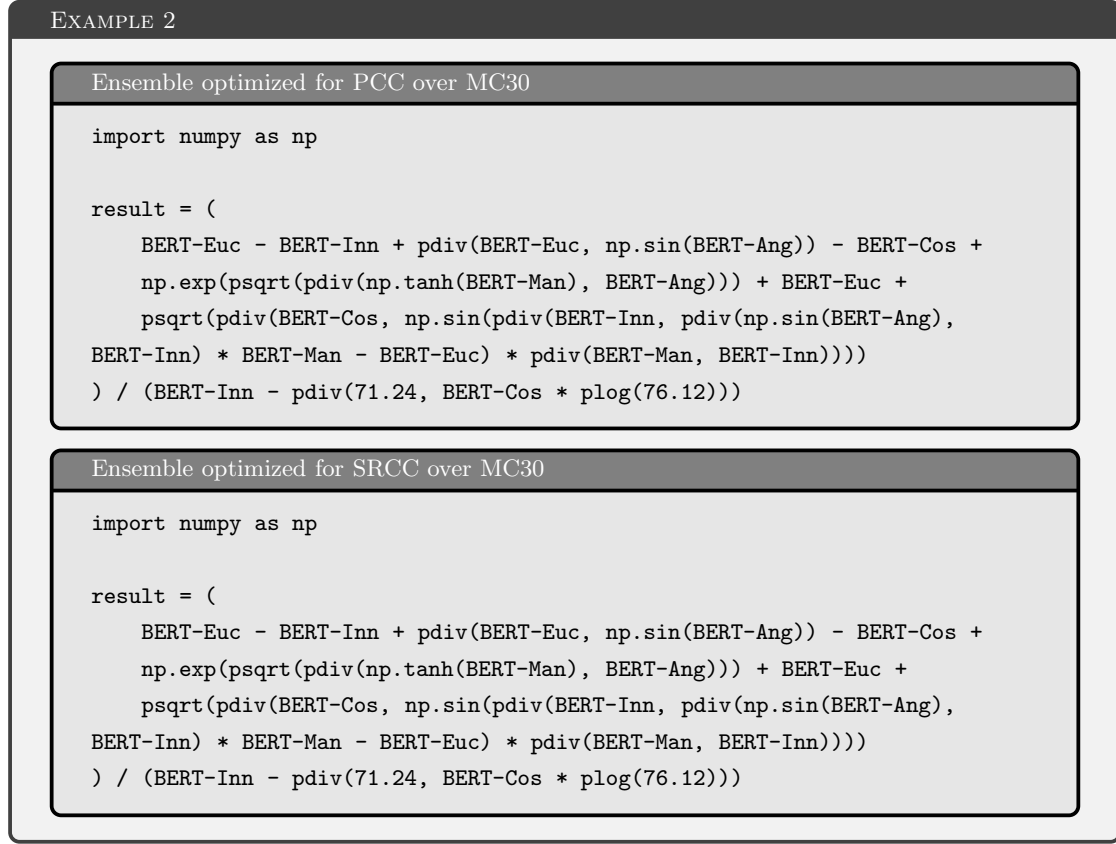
Example 2

Ensemble optimized for PCC over MC30

```
import numpy as np

result = (
    BERT-Euc - BERT-Inn + pdiv(BERT-Euc, np.sin(BERT-Ang)) - BERT-Cos +
    np.exp(psqrt(pdiv(np.tanh(BERT-Man), BERT-Ang))) + BERT-Euc +
    psqrt(pdiv(BERT-Cos, np.sin(pdiv(BERT-Inn, pdiv(np.sin(BERT-Ang),
BERT-Inn) * BERT-Man - BERT-Euc) * pdiv(BERT-Man, BERT-Inn))))
) / (BERT-Inn - pdiv(71.24, BERT-Cos * plog(76.12)))
```

Ensemble optimized for SRCC over MC30

```
import numpy as np

result = (
    BERT-Euc - BERT-Inn + pdiv(BERT-Euc, np.sin(BERT-Ang)) - BERT-Cos +
    np.exp(psqrt(pdiv(np.tanh(BERT-Man), BERT-Ang))) + BERT-Euc +
    psqrt(pdiv(BERT-Cos, np.sin(pdiv(BERT-Inn, pdiv(np.sin(BERT-Ang),
BERT-Inn) * BERT-Man - BERT-Euc) * pdiv(BERT-Man, BERT-Inn))))
) / (BERT-Inn - pdiv(71.24, BERT-Cos * plog(76.12)))
```